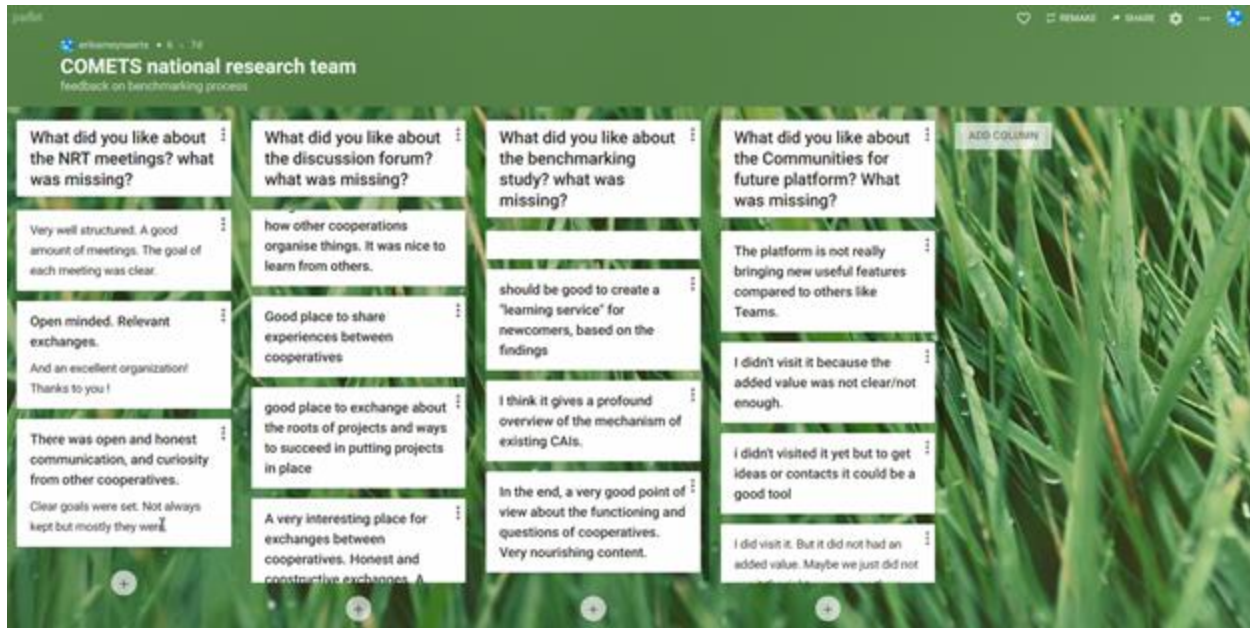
padlet

REMAKE SHARE

erikasmeyraerts • 6 • 7d

COMETS national research team

feedback on benchmarking process

What did you like about the NRT meetings? what was missing?

Very well structured. A good amount of meetings. The goal of each meeting was clear.

Open minded. Relevant exchanges.

And an excellent organization! Thanks to you !

There was open and honest communication, and curiosity from other cooperatives.

Clear goals were set. Not always kept but mostly they were.

What did you like about the discussion forum? what was missing?

how other cooperations organise things. It was nice to learn from others.

Good place to share experiences between cooperatives

good place to exchange about the roots of projects and ways to succeed in putting projects in place

A very interesting place for exchanges between cooperatives. Honest and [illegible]

What did you like about the benchmarking study? what was missing?

should be good to create a "learning service" for newcomers, based on the findings

I think it gives a profound overview of the mechanism of existing CAIs.

In the end, a very good point of view about the functioning and questions of cooperatives. Very nourishing content.

What did you like about the Communities for future platform? What was missing?

The platform is not really bringing new useful features compared to others like Teams.

I didn't visit it because the added value was not clear/not enough.

i didn't visited it yet but to get ideas or contacts it could be a good tool

I did visit it. But it did not had an added value. Maybe we just did not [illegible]

ADD COLUMN